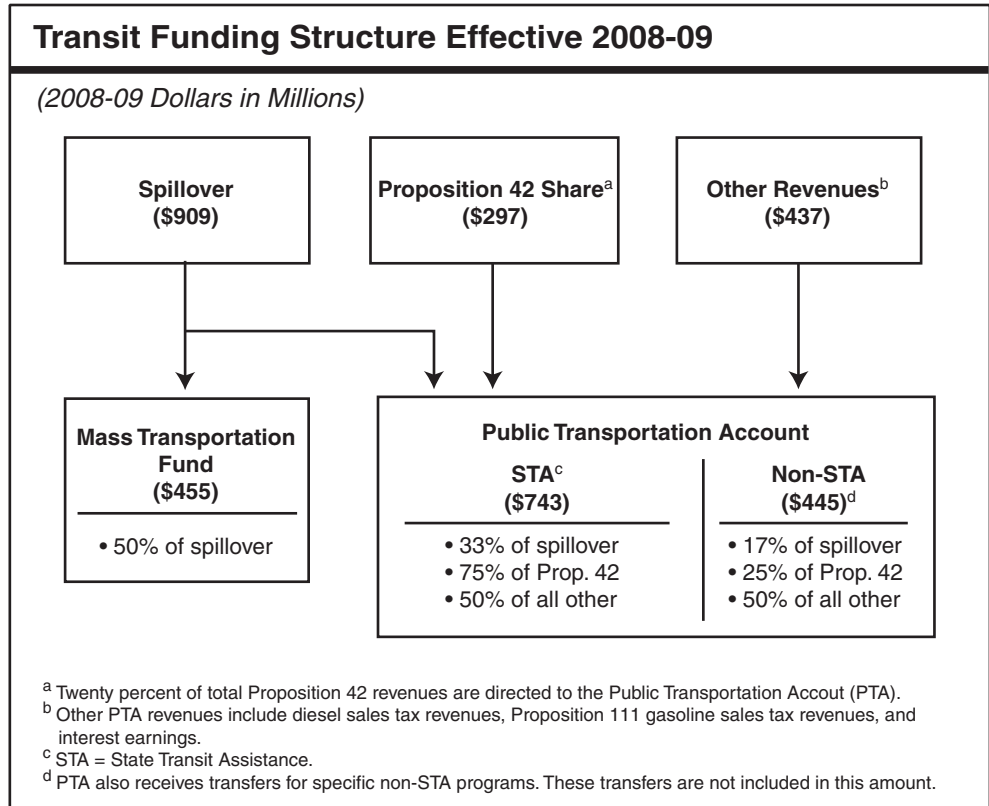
Transit Funding Structure Effective 2008-09

(2008-09 Dollars in Millions)

Spillover
($909)

Proposition 42 Share$^a$
($297)

Other Revenues$^b$
($437)

Mass Transportation Fund
($455)

• 50% of spillover

Public Transportation Account

STA$^c$
($743)

• 33% of spillover
• 75% of Prop. 42
• 50% of all other

Non-STA
($445)$^d$

• 17% of spillover
• 25% of Prop. 42
• 50% of all other

$^a$ Twenty percent of total Proposition 42 revenues are directed to the Public Transportation Accout (PTA).
$^b$ Other PTA revenues include diesel sales tax revenues, Proposition 111 gasoline sales tax revenues, and interest earnings.
$^c$ STA = State Transit Assistance.
$^d$ PTA also receives transfers for specific non-STA programs. These transfers are not included in this amount.